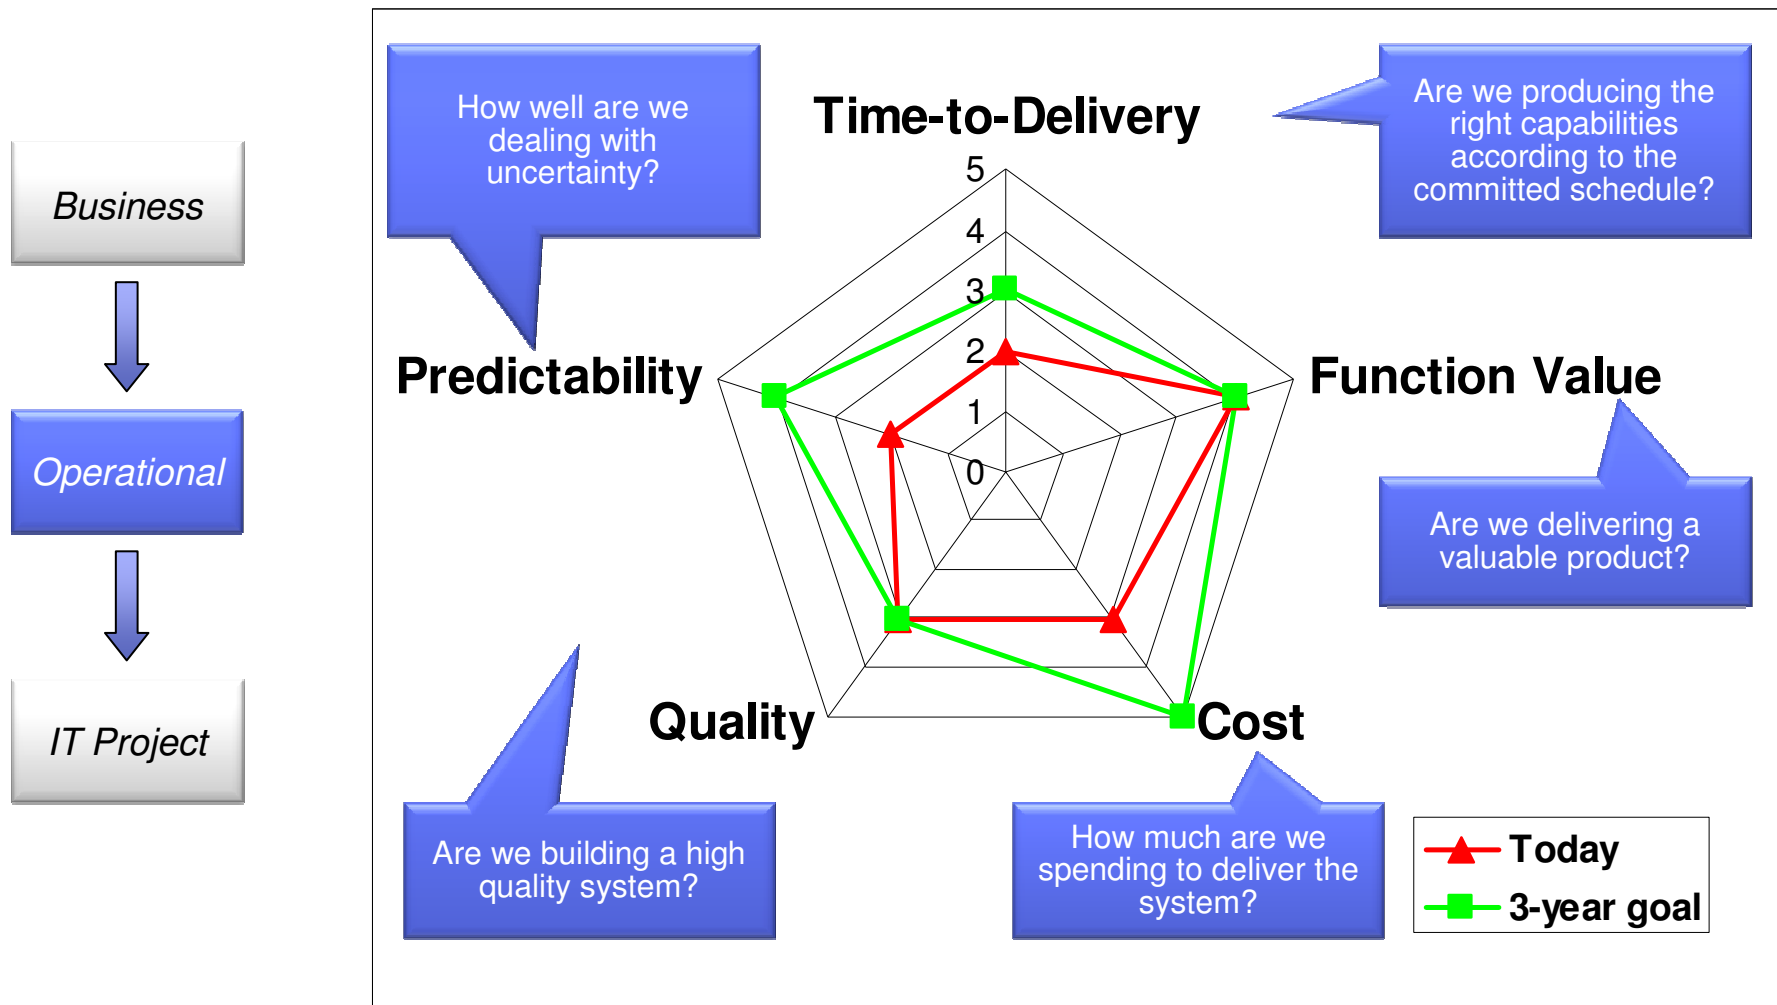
Business

Operational

IT Project

How well are we dealing with uncertainty?

Time-to-Delivery

Are we producing the right capabilities according to the committed schedule?

5
4
3
2
1
0

Predictability

Function Value

Are we delivering a valuable product?

Quality

Cost

Are we building a high quality system?

How much are we spending to deliver the system?

Today
3-year goal